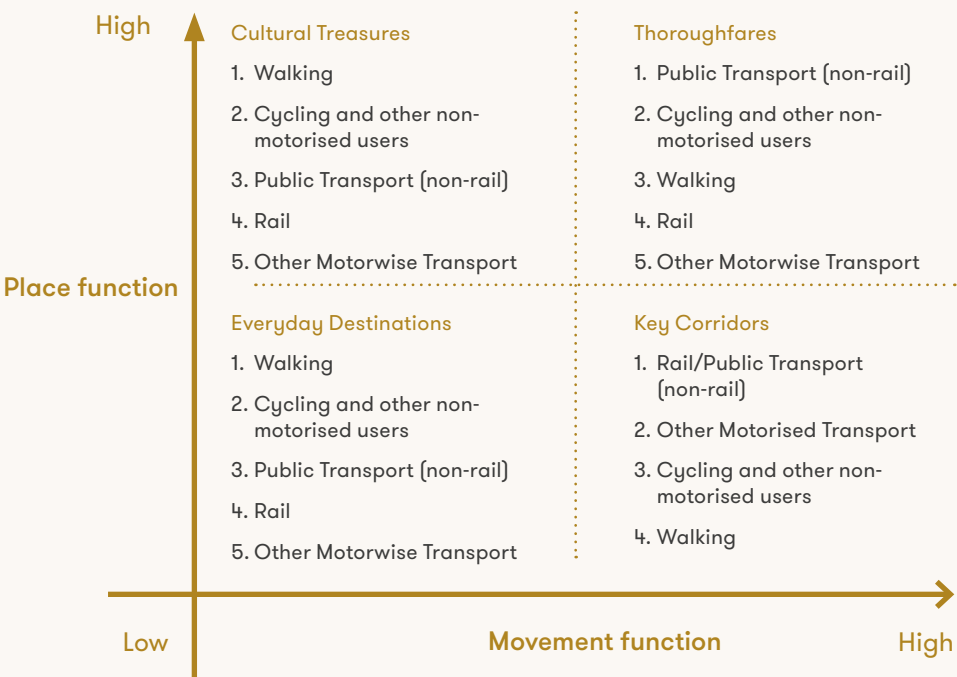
High

Place function

Cultural Treasures

1. Walking
2. Cycling and other non-motorised users
3. Public Transport (non-rail)
4. Rail
5. Other Motorwise Transport

Thoroughfares

1. Public Transport (non-rail)
2. Cycling and other non-motorised users
3. Walking
4. Rail
5. Other Motorwise Transport

Everyday Destinations

1. Walking
2. Cycling and other non-motorised users
3. Public Transport (non-rail)
4. Rail
5. Other Motorwise Transport

Key Corridors

1. Rail/Public Transport (non-rail)
2. Other Motorised Transport
3. Cycling and other non-motorised users
4. Walking

Low

Movement function

High